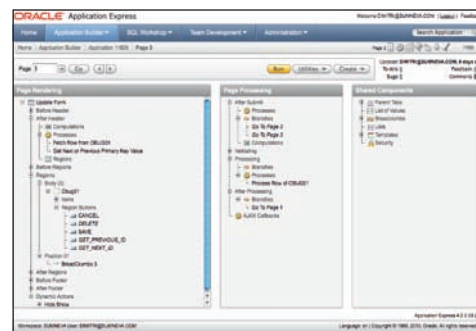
ORACLE Application Express

Welcome DMITRI@SUNNEH.COM [Logout] Feedback

Home | Application Builder | SQL Workshop | Team Development | Administration

Search Application

Home > Application Builder > Application 11605 > Page 5

Page 5 Go

Run | Utilities | Create

Licensed: DMITRI@SUNNEH.COM 4 days ago
To do: 1
Bugs: 0

Page Rendering

Update Form
Before Header
After Header
Computations
Processes
Fetch Row from OBJ001
Get Next or Previous Primary Key Value
Regions
Before Regions
Regions
Body (3)
Obsj01
Items
Region Buttons
CANCEL
DELETE
SAVE
GET_PREVIOUS_ID
GET_NEXT_ID
Position 01
BreadCrumbs 3
After Regions
Before Footer
After Footer
Dynamic Actions
Hide Show

Page Processing

After Submit
Processes
Branches
Go To Page 3
Go To Page 3
Computations
Validating
Processing
Branches
Processes
Process Row of OBJ001
After Processing
Branches
Go To Page 5
AJAX Callbacks

Shared Components

Parent Tabs
List of Values
Breadcrumbs
Lists
Templates
Security

Application Express 4.0.0.00

Workspace: SUNNEH User: DMITRI@SUNNEH.COM

Language: en | Copyright © 1999, 2010, Oracle. All rights reserved.